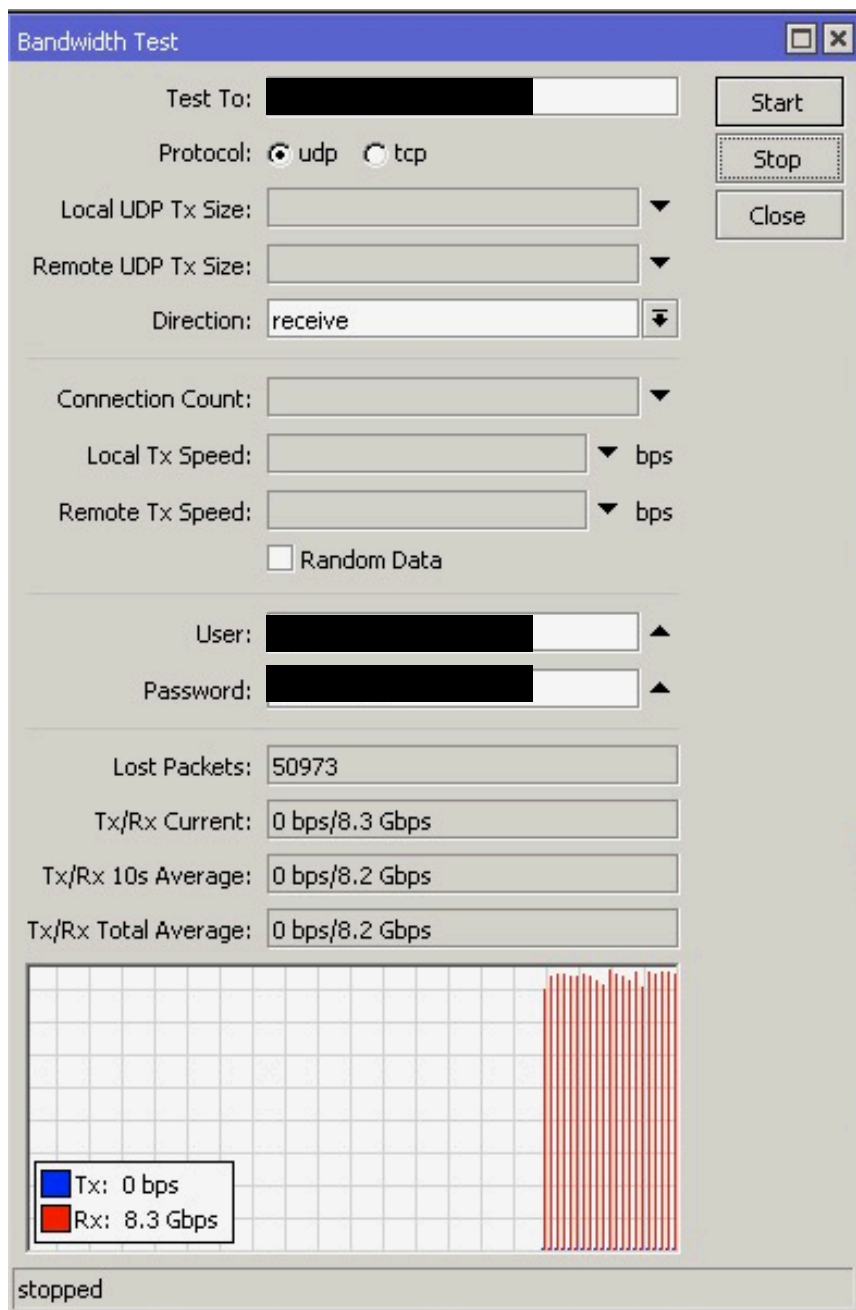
Bandwidth Test

Test To: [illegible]

Protocol: udp tcp

Local UDP Tx Size:

Remote UDP Tx Size:

Direction: receive

Connection Count:

Local Tx Speed: bps

Remote Tx Speed: bps

Random Data

User: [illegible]

Password: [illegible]

Lost Packets: 50973

Tx/Rx Current: 0 bps/8.3 Gbps

Tx/Rx 10s Average: 0 bps/8.2 Gbps

Tx/Rx Total Average: 0 bps/8.2 Gbps

Tx: 0 bps
Rx: 8.3 Gbps

Start
Stop
Close

stopped